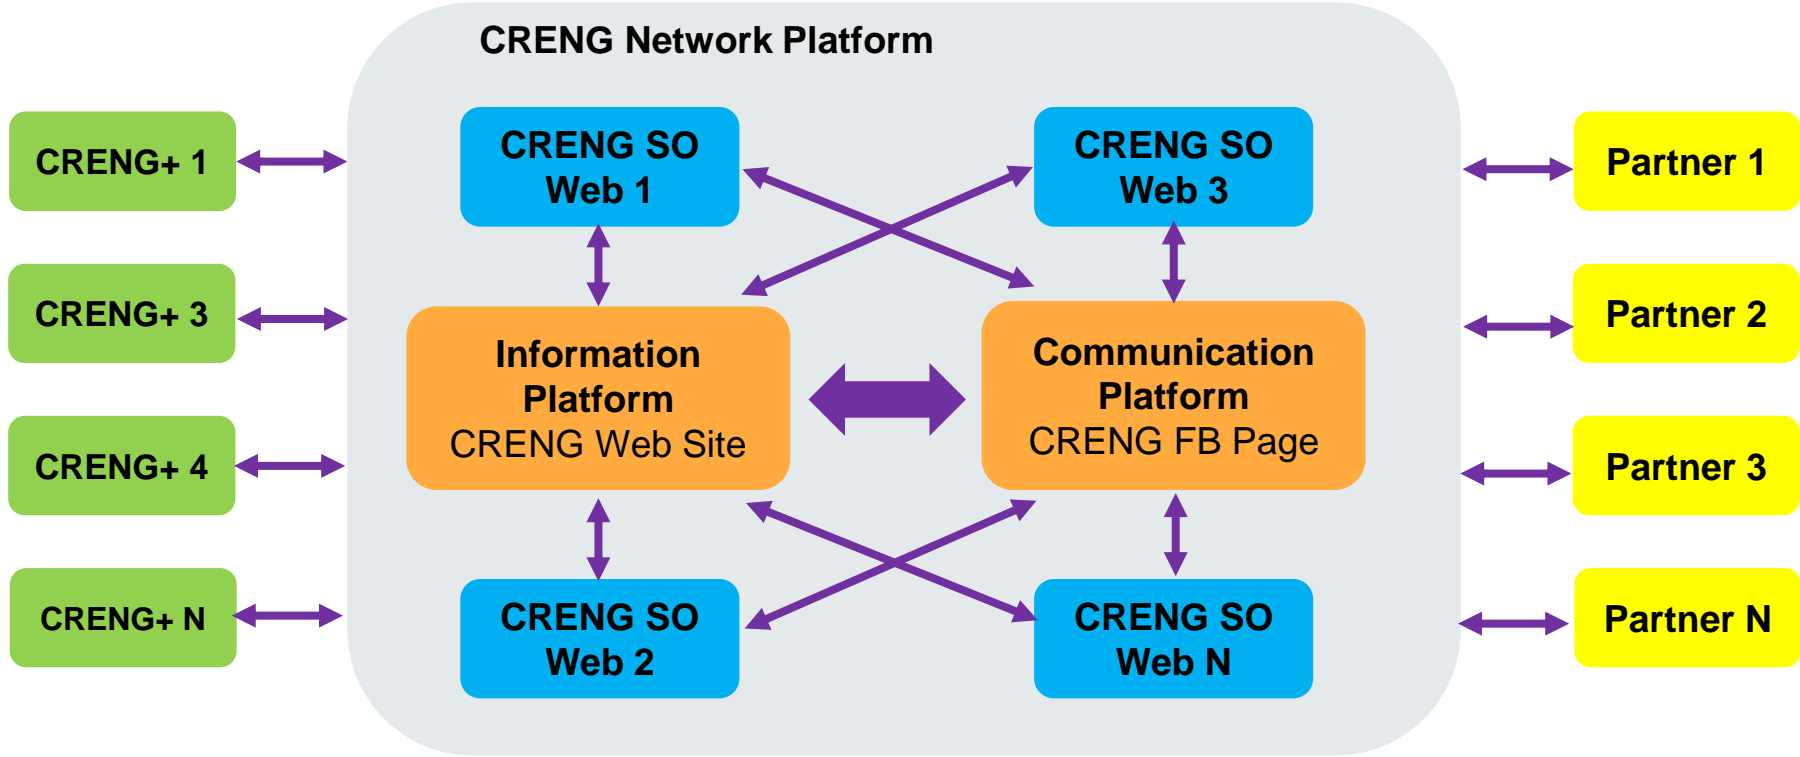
CRENG+ 1

CRENG+ 3

CRENG+ 4

CRENG+ N

CRENG Network Platform

CRENG SO Web 1

CRENG SO Web 3

Information Platform
CRENG Web Site

Communication Platform
CRENG FB Page

CRENG SO Web 2

CRENG SO Web N

Partner 1

Partner 2

Partner 3

Partner N